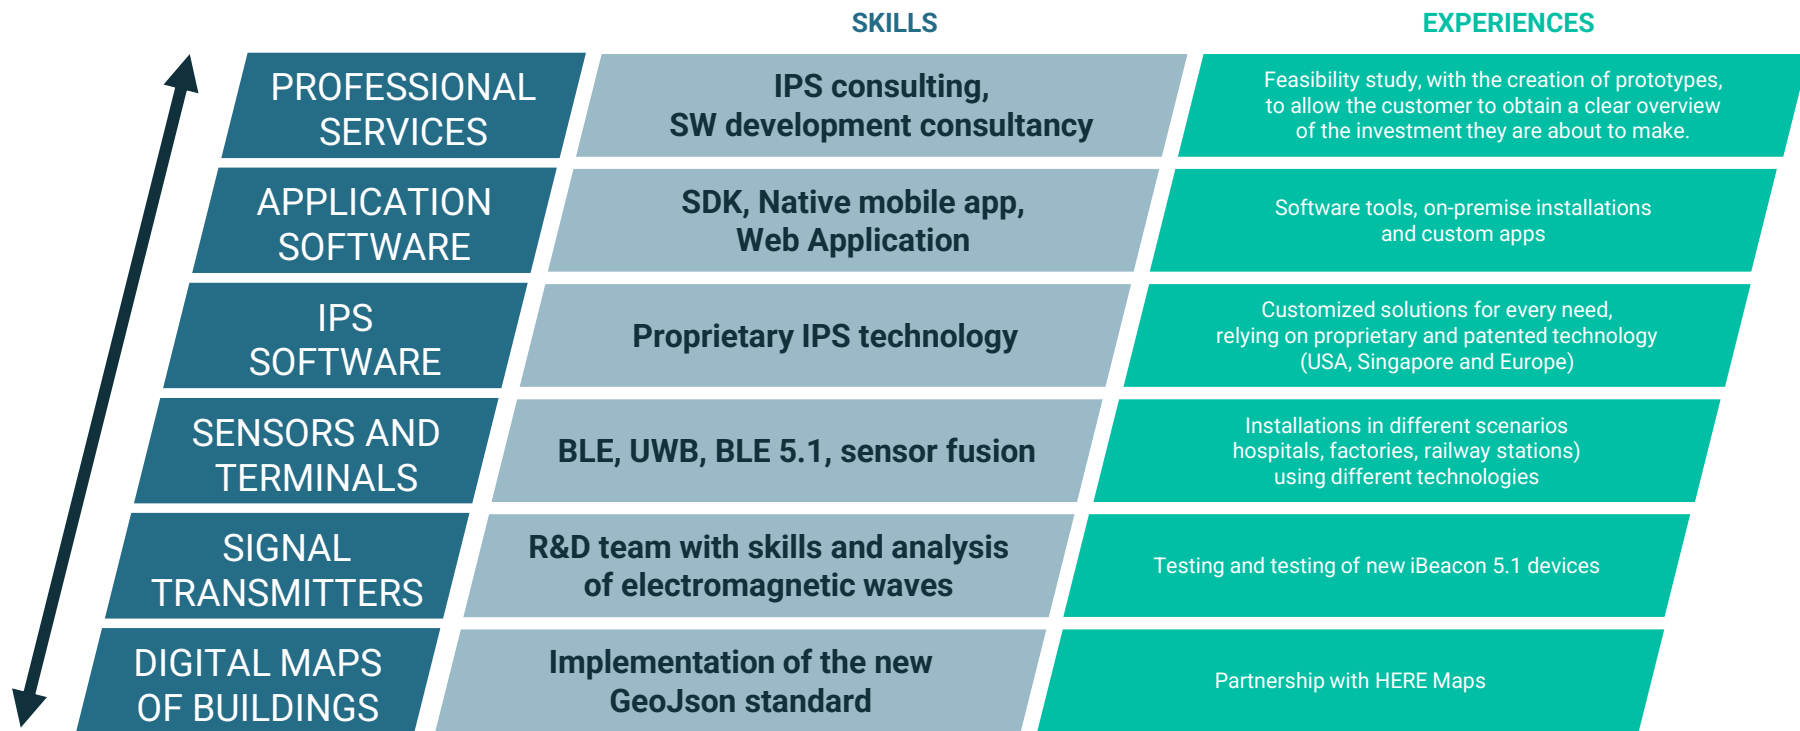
| | SKILLS | EXPERIENCES |
|---|---|---|
| PROFESSIONAL SERVICES | IPS consulting, SW development consultancy | Feasibility study, with the creation of prototypes, to allow the customer to obtain a clear overview of the investment they are about to make. |
| APPLICATION SOFTWARE | SDK, Native mobile app, Web Application | Software tools, on-premise installations and custom apps |
| IPS SOFTWARE | Proprietary IPS technology | Customized solutions for every need, relying on proprietary and patented technology (USA, Singapore and Europe) |
| SENSORS AND TERMINALS | BLE, UWB, BLE 5.1, sensor fusion | Installations in different scenarios hospitals, factories, railway stations) using different technologies |
| SIGNAL TRANSMITTERS | R&D team with skills and analysis of electromagnetic waves | Testing and testing of new iBeacon 5.1 devices |
| DIGITAL MAPS OF BUILDINGS | Implementation of the new GeoJson standard | Partnership with HERE Maps |